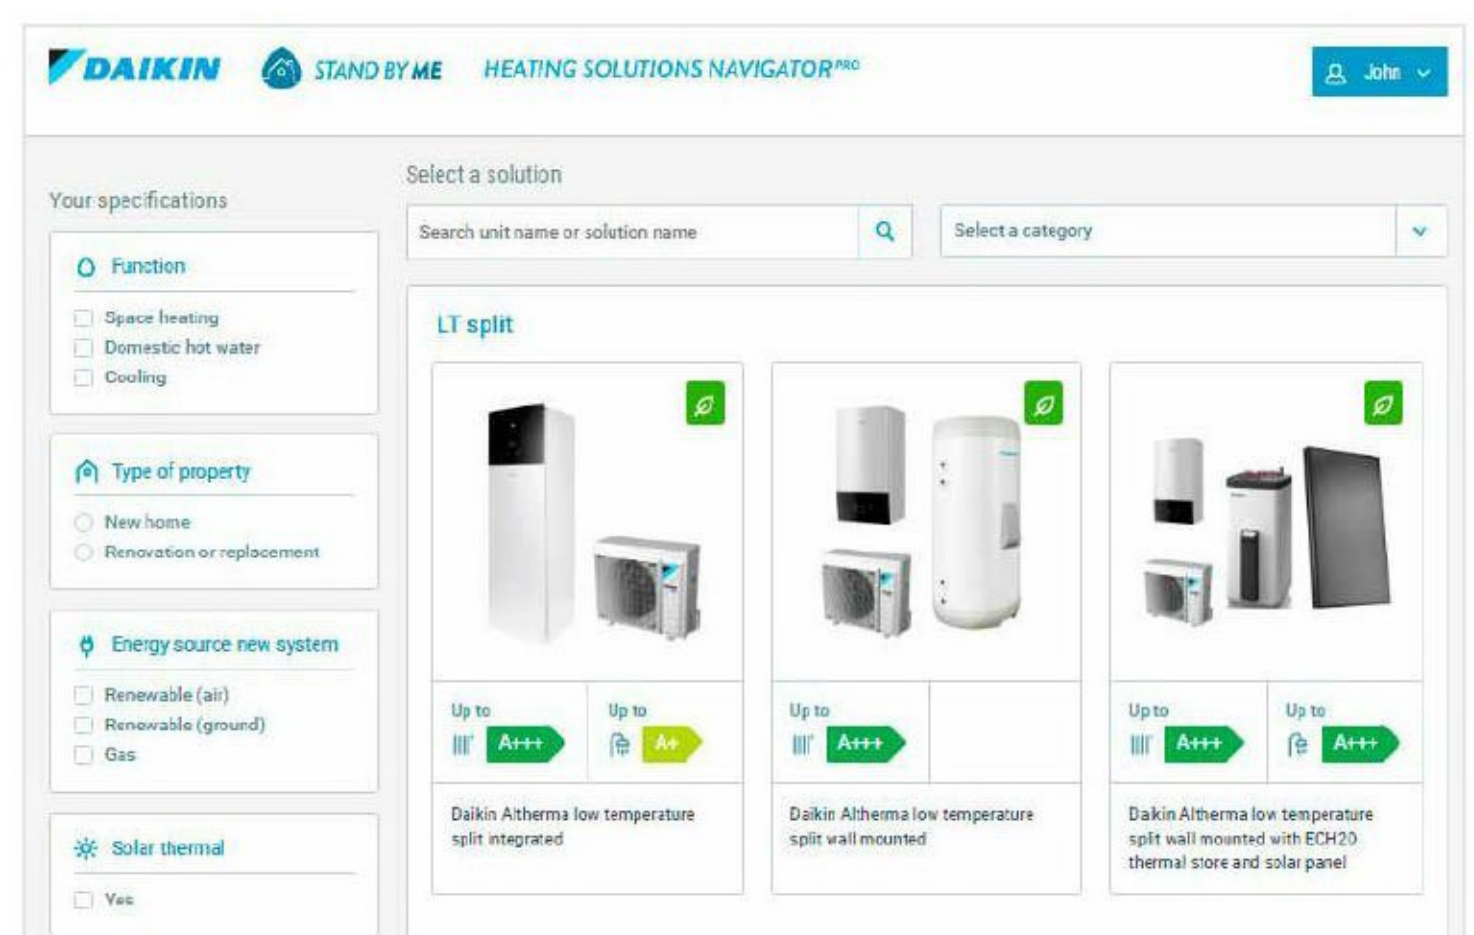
DAIKIN STAND BY ME HEATING SOLUTIONS NAVIGATOR PRO

John

Your specifications

Function
Space heating
Domestic hot water
Cooling

Type of property
New home
Renovation or replacement

Energy source new system
Renewable (air)
Renewable (ground)
Gas

Solar thermal
Yes

Select a solution

Search unit name or solution name

Select a category

LT split

Up to A+++
Up to A+
Daikin Altherma low temperature split integrated

Up to A+++
Daikin Altherma low temperature split wall mounted

Up to A+++
Up to A+++
Daikin Altherma low temperature split wall mounted with ECH2O thermal store and solar panel